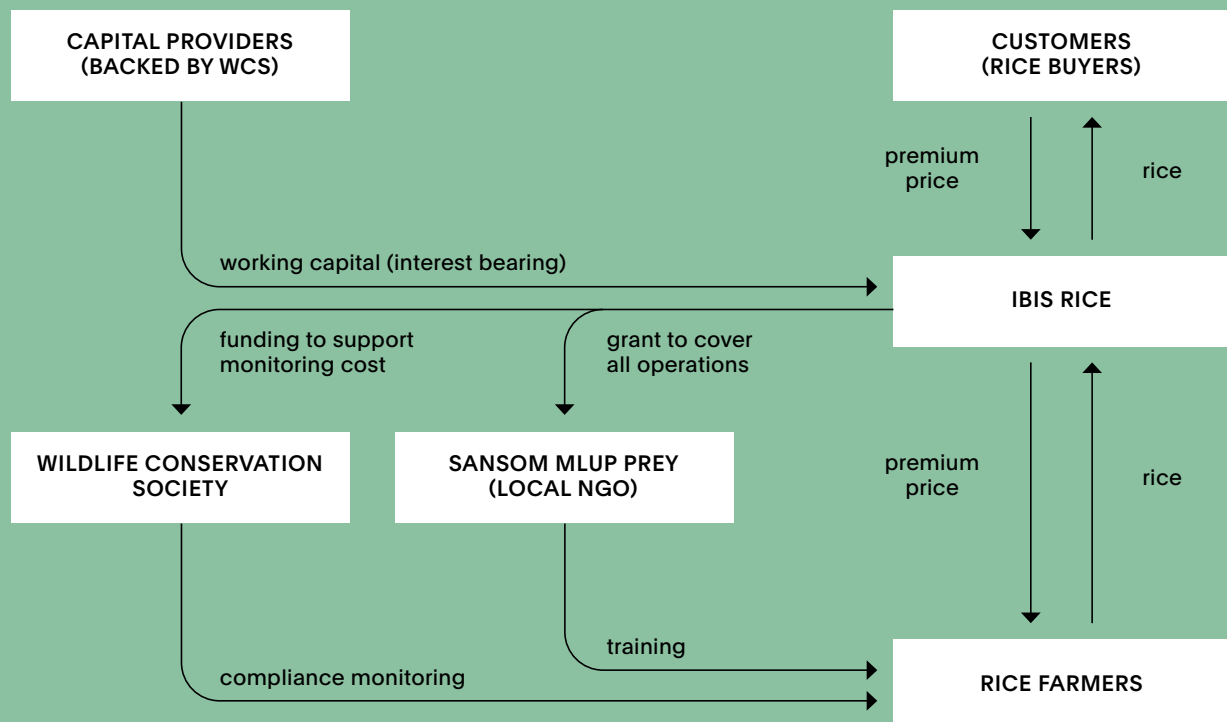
CAPITAL PROVIDERS (BACKED BY WCS)

CUSTOMERS (RICE BUYERS)

premium price

rice

working capital (interest bearing)

IBIS RICE

funding to support monitoring cost

grant to cover all operations

WILDLIFE CONSERVATION SOCIETY

SANSOM MLUP PREY (LOCAL NGO)

premium price

rice

training

compliance monitoring

RICE FARMERS